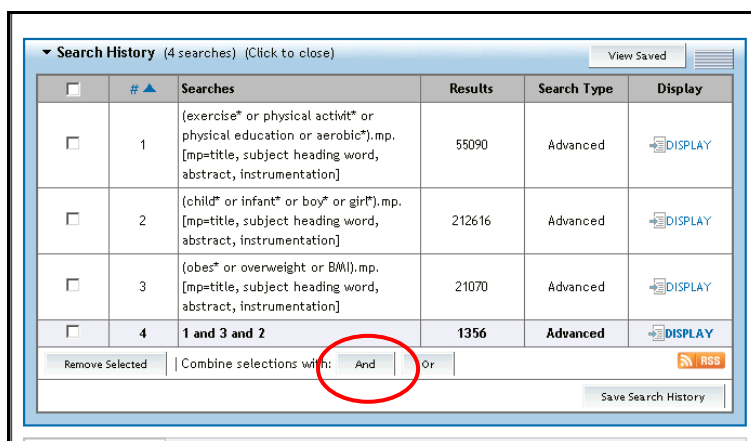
Search History (4 searches) (Click to close)

View Saved

| | # | Searches | Results | Search Type | Display |
|---|---|---|---|---|---|
| | 1 | (exercise* or physical activit* or physical education or aerobic*).mp. [mp=title, subject heading word, abstract, instrumentation] | 55090 | Advanced | DISPLAY |
| | 2 | (child* or infant* or boy* or girl*).mp. [mp=title, subject heading word, abstract, instrumentation] | 212616 | Advanced | DISPLAY |
| | 3 | (obes* or overweight or BMI).mp. [mp=title, subject heading word, abstract, instrumentation] | 21070 | Advanced | DISPLAY |
| | 4 | 1 and 3 and 2 | 1356 | Advanced | DISPLAY |

Remove Selected | Combine selections with: And Or

RSS

Save Search History